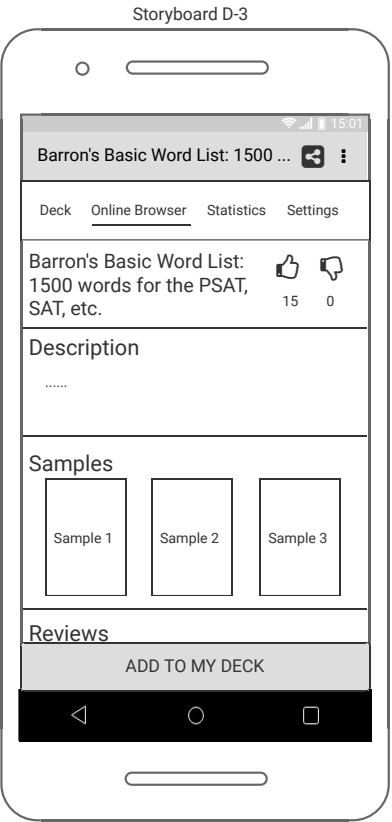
Storyboard D-3

15:01

Barron's Basic Word List: 1500 ...

Deck Online Browser Statistics Settings

Barron's Basic Word List: 1500 words for the PSAT, SAT, etc.

15 0

Description

......

Samples

Sample 1 Sample 2 Sample 3

Reviews

ADD TO MY DECK